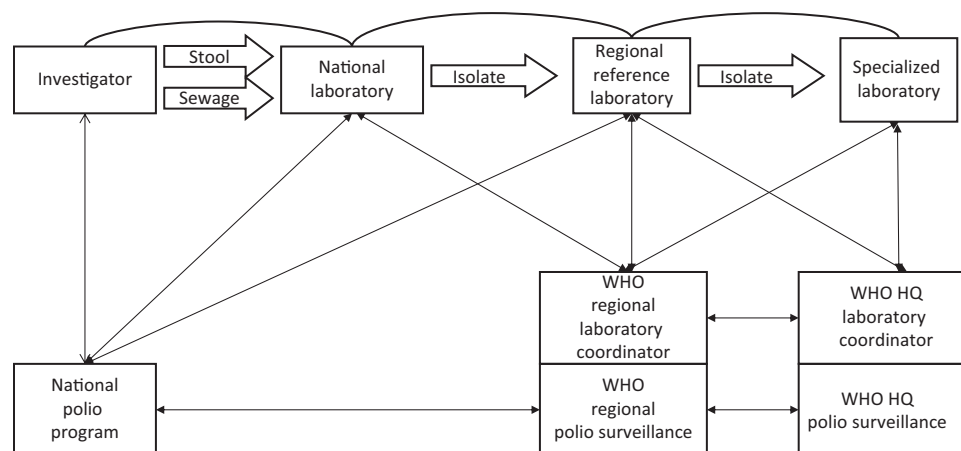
Investigator

Stool

Sewage

National laboratory

Isolate

Regional reference laboratory

Isolate

Specialized laboratory

WHO regional laboratory coordinator

WHO HQ laboratory coordinator

National polio program

WHO regional polio surveillance

WHO HQ polio surveillance